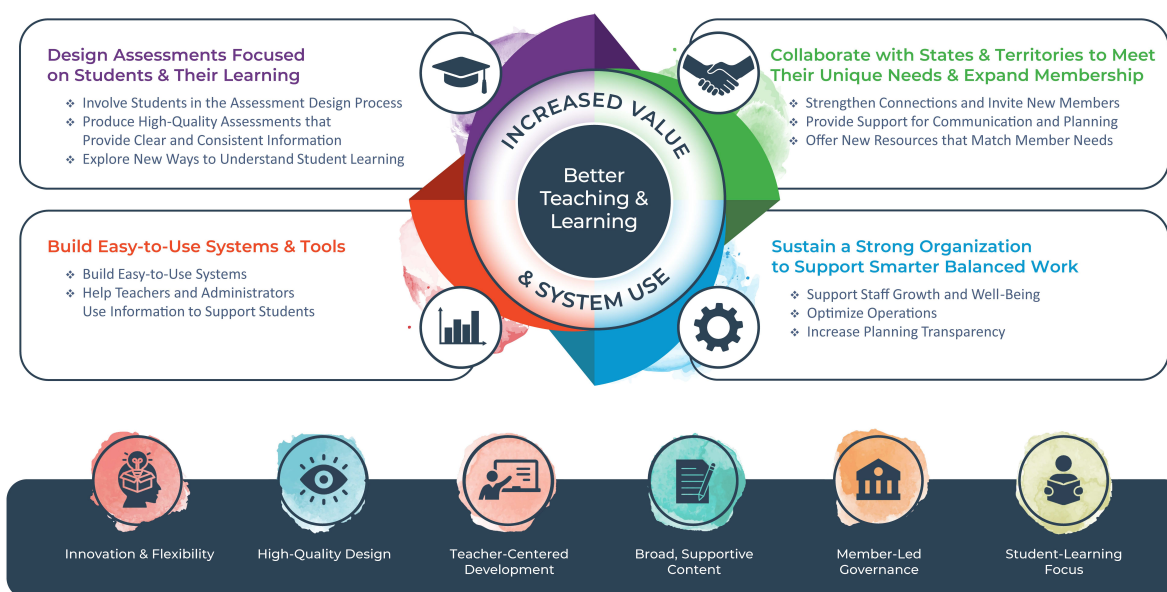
Design Assessments Focused on Students & Their Learning

❖ Involve Students in the Assessment Design Process
❖ Produce High-Quality Assessments that Provide Clear and Consistent Information
❖ Explore New Ways to Understand Student Learning

Collaborate with States & Territories to Meet Their Unique Needs & Expand Membership

❖ Strengthen Connections and Invite New Members
❖ Provide Support for Communication and Planning
❖ Offer New Resources that Match Member Needs

INCREASED VALUE

Better Teaching & Learning

& SYSTEM USE

Build Easy-to-Use Systems & Tools

❖ Build Easy-to-Use Systems
❖ Help Teachers and Administrators Use Information to Support Students

Sustain a Strong Organization to Support Smarter Balanced Work

❖ Support Staff Growth and Well-Being
❖ Optimize Operations
❖ Increase Planning Transparency

Innovation & Flexibility

High-Quality Design

Teacher-Centered Development

Broad, Supportive Content

Member-Led Governance

Student-Learning Focus